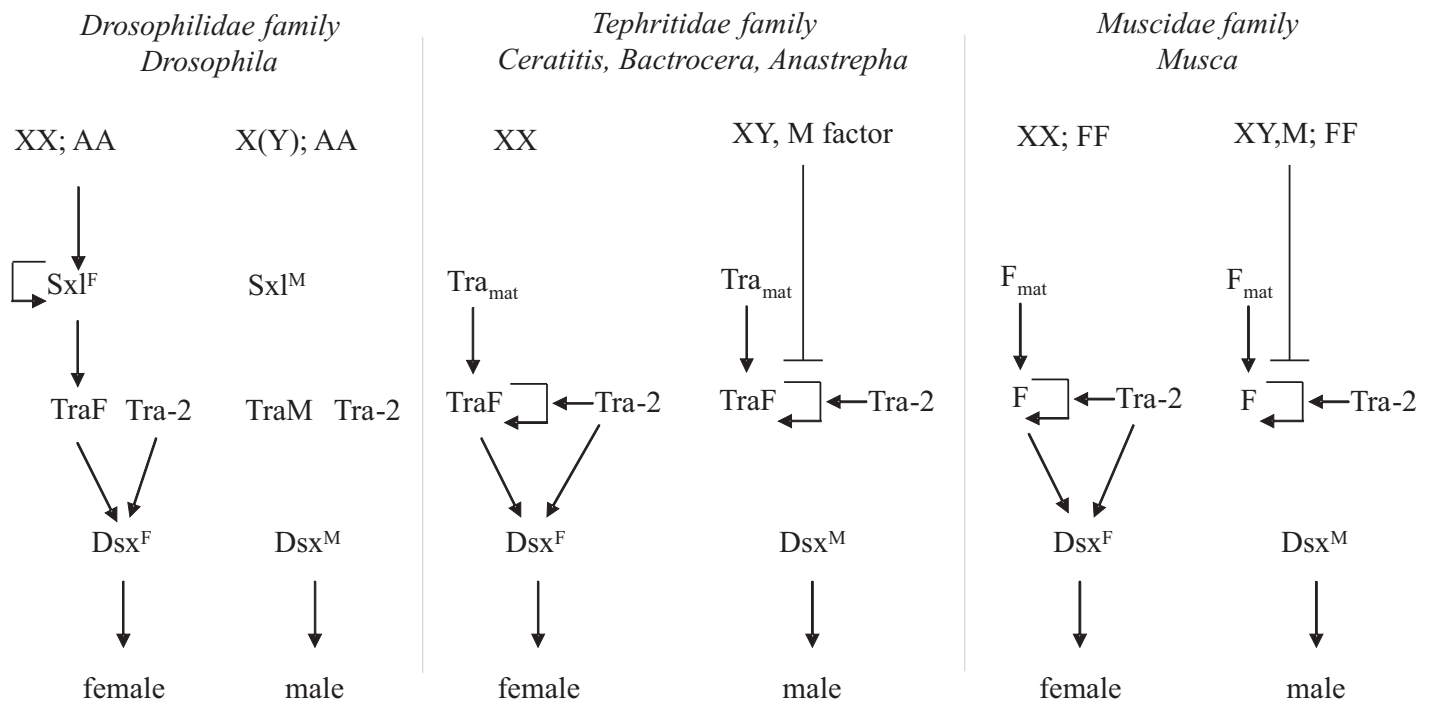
Drosophilidae family
Drosophila

XX; AA

X(Y); AA

$Sxl^F$

$Sxl^M$

TraF Tra-2

TraM Tra-2

$Dsx^F$

$Dsx^M$

female

male

Tephritidae family
Ceratitis, Bactrocera, Anastrepha

XX

XY, M factor

$Tra_{mat}$

$Tra_{mat}$

TraF Tra-2

TraF Tra-2

$Dsx^F$

$Dsx^M$

female

male

Muscidae family
Musca

XX; FF

XY,M; FF

$F_{mat}$

$F_{mat}$

F Tra-2

F Tra-2

$Dsx^F$

$Dsx^M$

female

male